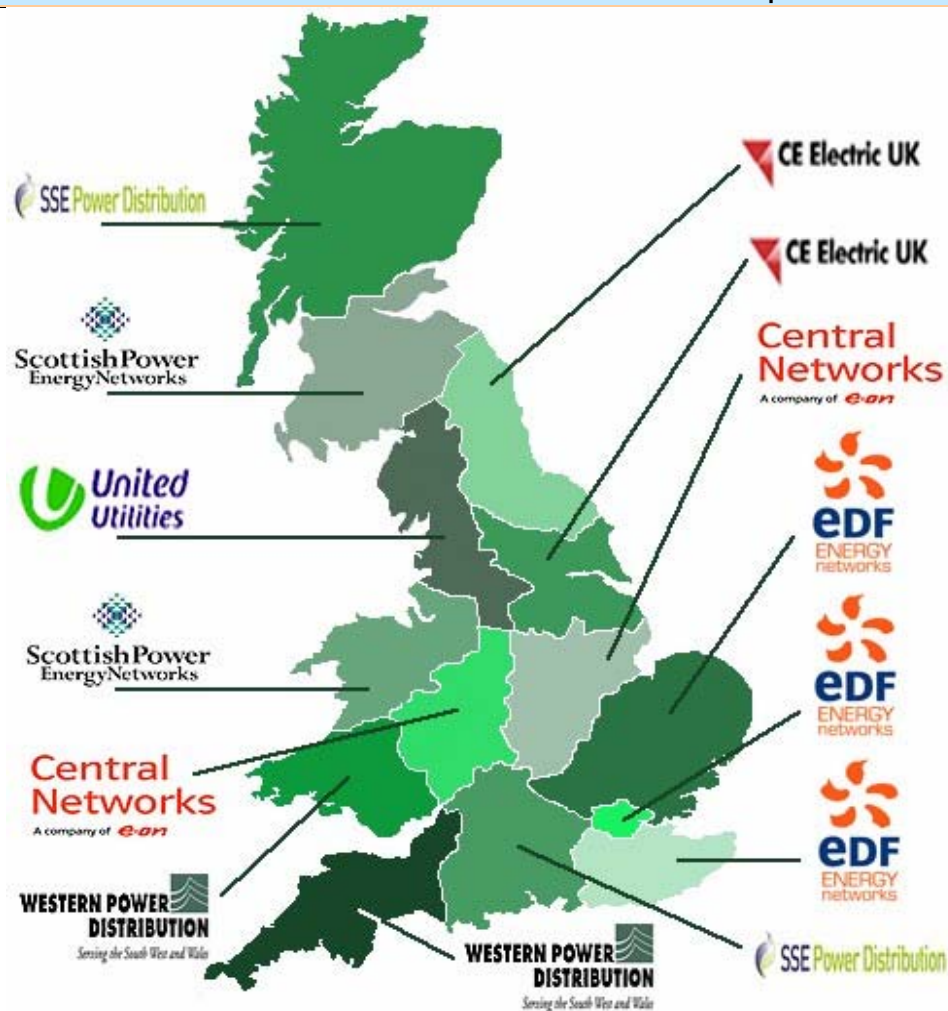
SSE Power Distribution

ScottishPower EnergyNetworks

United Utilities

ScottishPower EnergyNetworks

Central Networks
A company of e-on

WESTERN POWER DISTRIBUTION
Serving the South West and Wales

WESTERN POWER DISTRIBUTION
Serving the South West and Wales

CE Electric UK

CE Electric UK

Central Networks
A company of e-on

eDF ENERGY networks

eDF ENERGY networks

eDF ENERGY networks

SSE Power Distribution